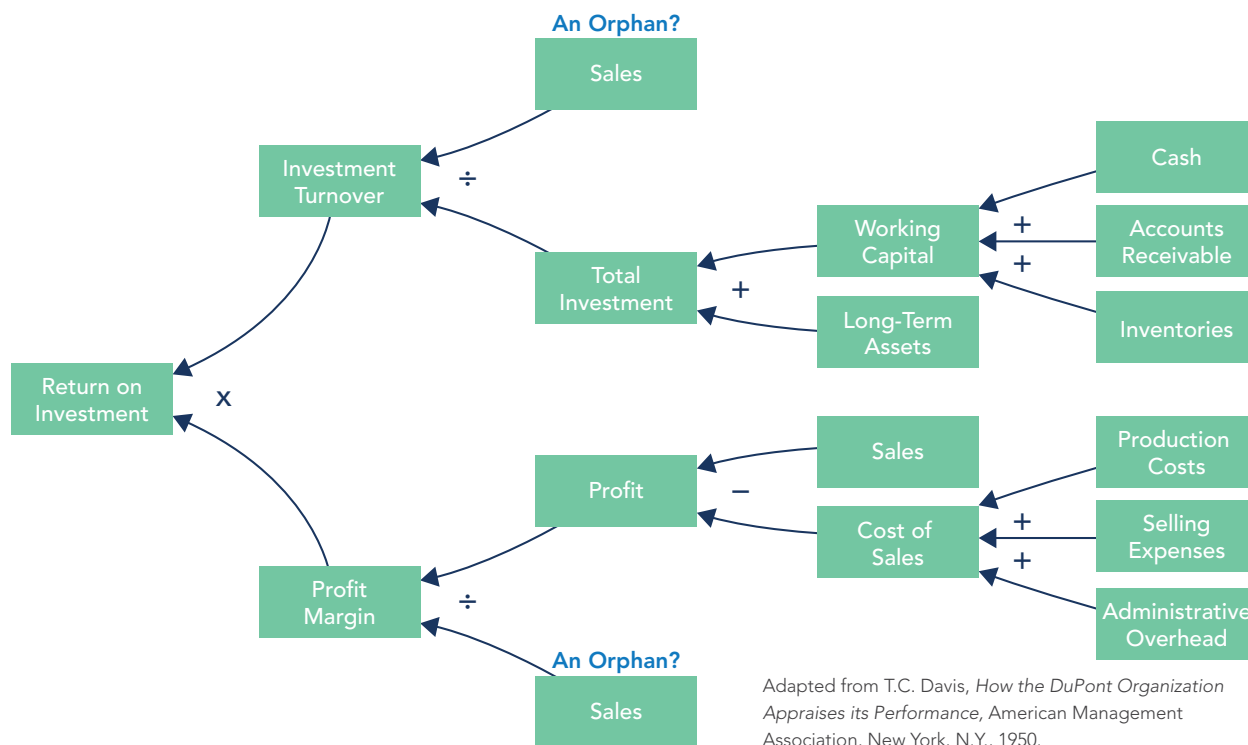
An Orphan?

Sales

Investment Turnover

÷

Cash

Working Capital

+

Accounts Receivable

+

Total Investment

+

Inventories

Long-Term Assets

Return on Investment

x

Sales

Production Costs

Profit

−

Cost of Sales

+

Selling Expenses

+

Profit Margin

÷

Administrative Overhead

An Orphan?

Sales

Adapted from T.C. Davis, *How the DuPont Organization Appraises its Performance*, American Management Association, New York, N.Y., 1950.